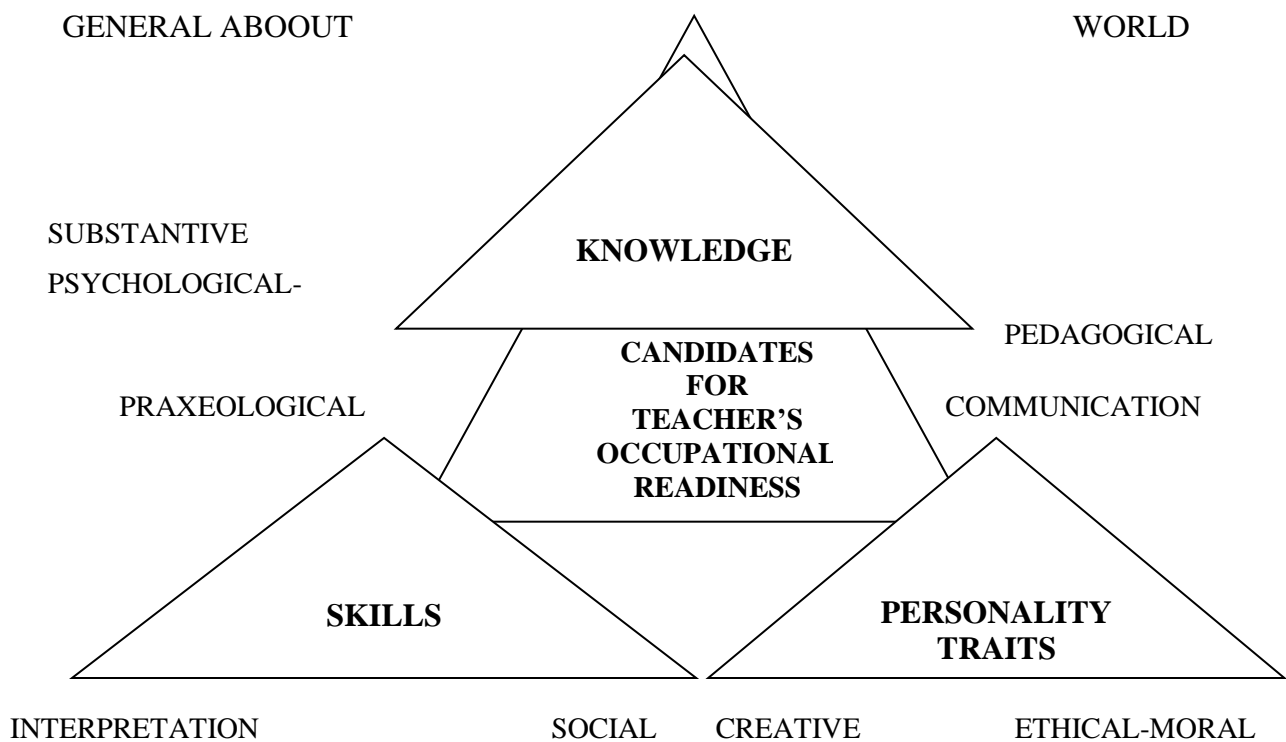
GENERAL ABOOUT

WORLD

SUBSTANTIVE

PSYCHOLOGICAL-

KNOWLEDGE

PEDAGOGICAL

CANDIDATES FOR TEACHER'S OCCUPATIONAL READINESS

PRAXEOLOGICAL

COMMUNICATION

SKILLS

PERSONALITY TRAITS

INTERPRETATION

SOCIAL

CREATIVE

ETHICAL-MORAL